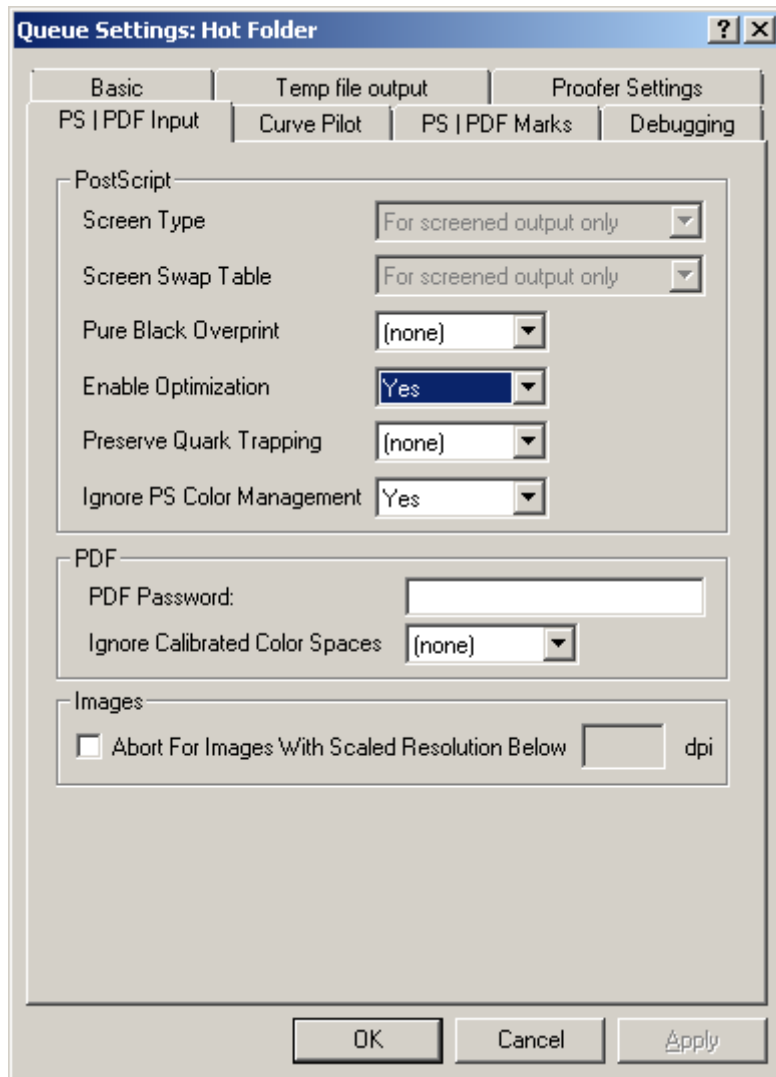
Queue Settings: Hot Folder

?

X

Basic

Temp file output

Proofer Settings

PS | PDF Input

Curve Pilot

PS | PDF Marks

Debugging

PostScript

Screen Type

For screened output only

Screen Swap Table

For screened output only

Pure Black Overprint

(none)

Enable Optimization

Yes

Preserve Quark Trapping

(none)

Ignore PS Color Management

Yes

PDF

PDF Password:

Ignore Calibrated Color Spaces

(none)

Images

Abort For Images With Scaled Resolution Below

dpi

OK

Cancel

Apply